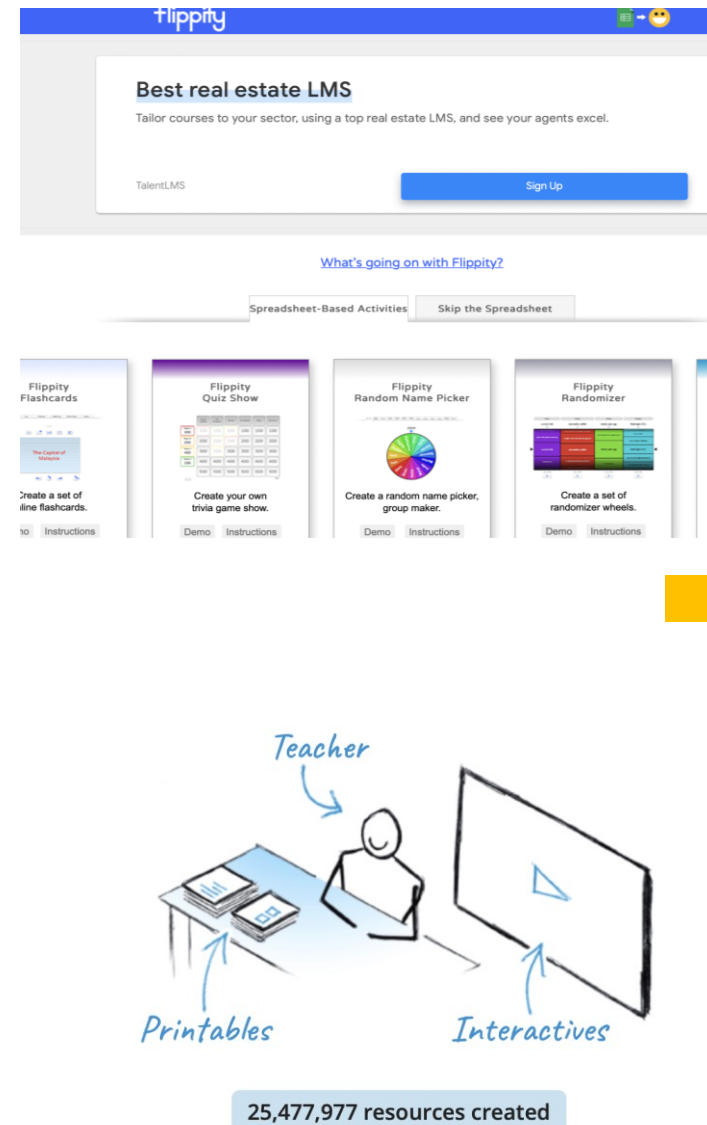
flippity

Best real estate LMS

Tailor courses to your sector, using a top real estate LMS, and see your agents excel.

TalentLMS

Sign Up

What's going on with Flippity?

Spreadsheet-Based Activities

Skip the Spreadsheet

Flippity Flashcards

The Capital of Malaysia

Create a set of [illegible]line flashcards.

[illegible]o

Instructions

Flippity Quiz Show

Create your own trivia game show.

Demo

Instructions

Flippity Random Name Picker

Create a random name picker, group maker.

Demo

Instructions

Flippity Randomizer

Create a set of randomizer wheels.

Demo

Instructions

Teacher

Printables

Interactives

25,477,977 resources created